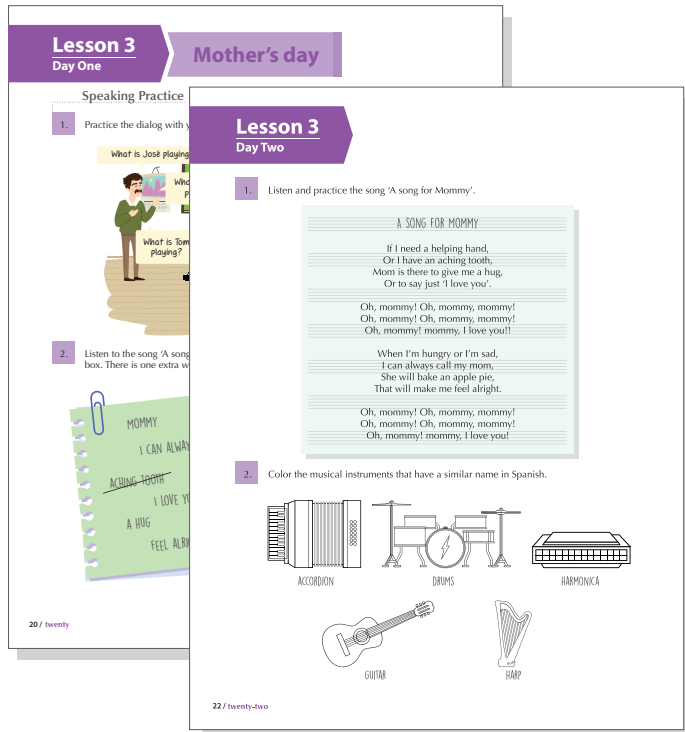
Lesson 3
Day One

Mother's day

Speaking Practice

1. Practice the dialog with y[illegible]

What is José playing?

Wh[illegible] p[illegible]

What is Tom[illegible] playing?

2. Listen to the song 'A song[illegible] box. There is one extra w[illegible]

MOMMY

I CAN ALWA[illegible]

ACHING TOOTH

I LOVE YO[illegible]

A HUG

FEEL ALR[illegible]

20 / twenty

Lesson 3
Day Two

1. Listen and practice the song 'A song for Mommy'.

A SONG FOR MOMMY

If I need a helping hand,
Or I have an aching tooth,
Mom is there to give me a hug,
Or to say just 'I love you'.

Oh, mommy! Oh, mommy, mommy!
Oh, mommy! Oh, mommy, mommy!
Oh, mommy! mommy, I love you!!

When I'm hungry or I'm sad,
I can always call my mom,
She will bake an apple pie,
That will make me feel alright.

Oh, mommy! Oh, mommy, mommy!
Oh, mommy! Oh, mommy, mommy!
Oh, mommy! mommy, I love you!

2. Color the musical instruments that have a similar name in Spanish.

ACCORDION

DRUMS

HARMONICA

GUITAR

HARP

22 / twenty-two